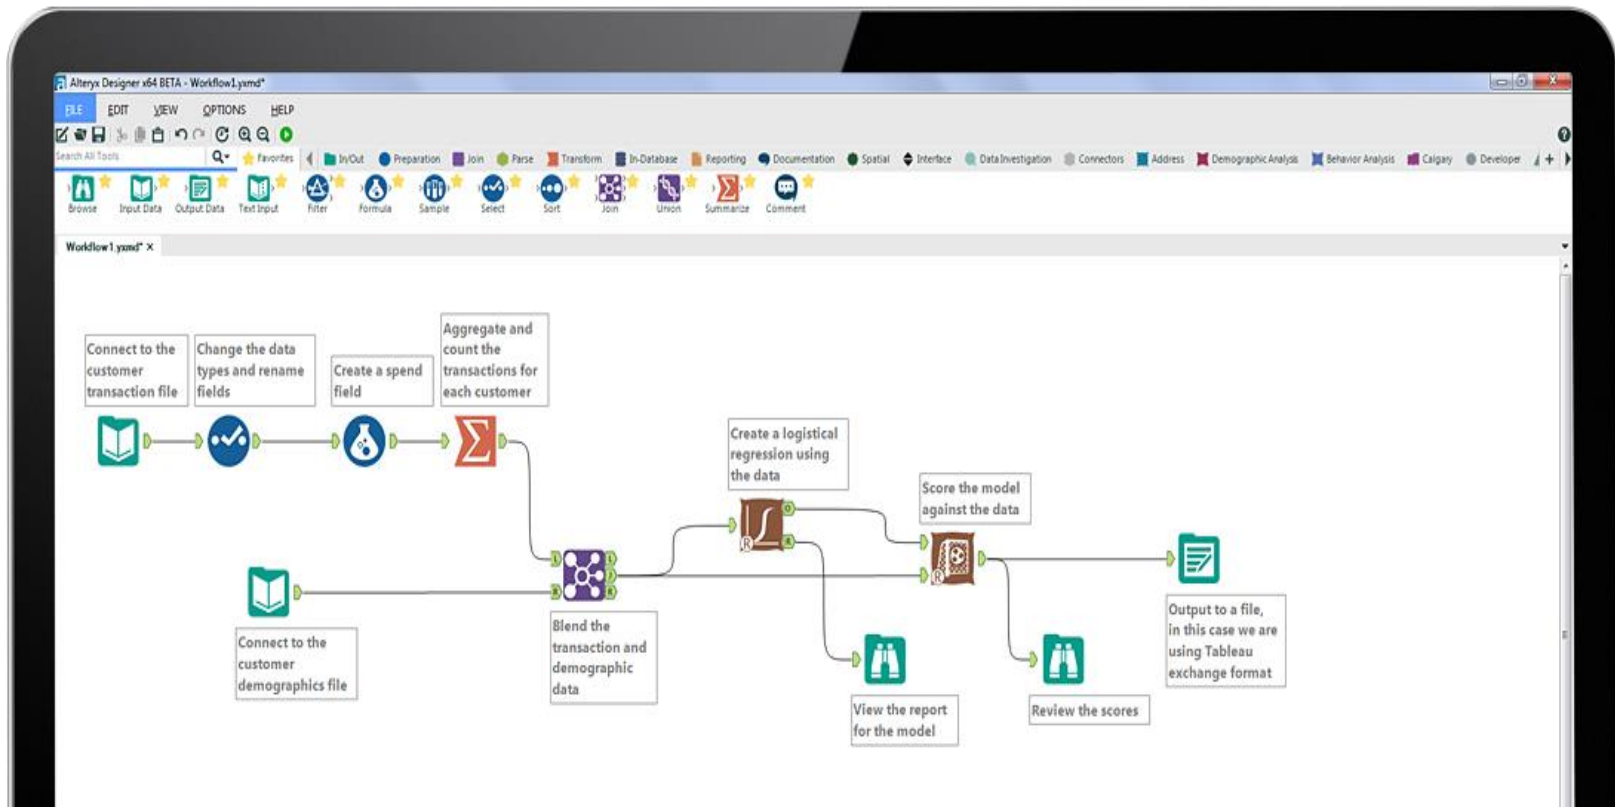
Alteryx Designer x64 BETA - Workflow1.yxmd*

FILE EDIT VIEW OPTIONS HELP

Search All Tools

Favorites In/Out Preparation Join Parse Transform In-Database Reporting Documentation Spatial Interface Data Investigation Connectors Address Demographic Analysis Behavior Analysis Calgary Developer

Browse Input Data Output Data Text Input Filter Formula Sample Select Sort Join Union Summarize Comment

Workflow1.yxmd* ×

Connect to the customer transaction file

Change the data types and rename fields

Create a spend field

Aggregate and count the transactions for each customer

Create a logistical regression using the data

Score the model against the data

Connect to the customer demographics file

Blend the transaction and demographic data

View the report for the model

Review the scores

Output to a file, in this case we are using Tableau exchange format